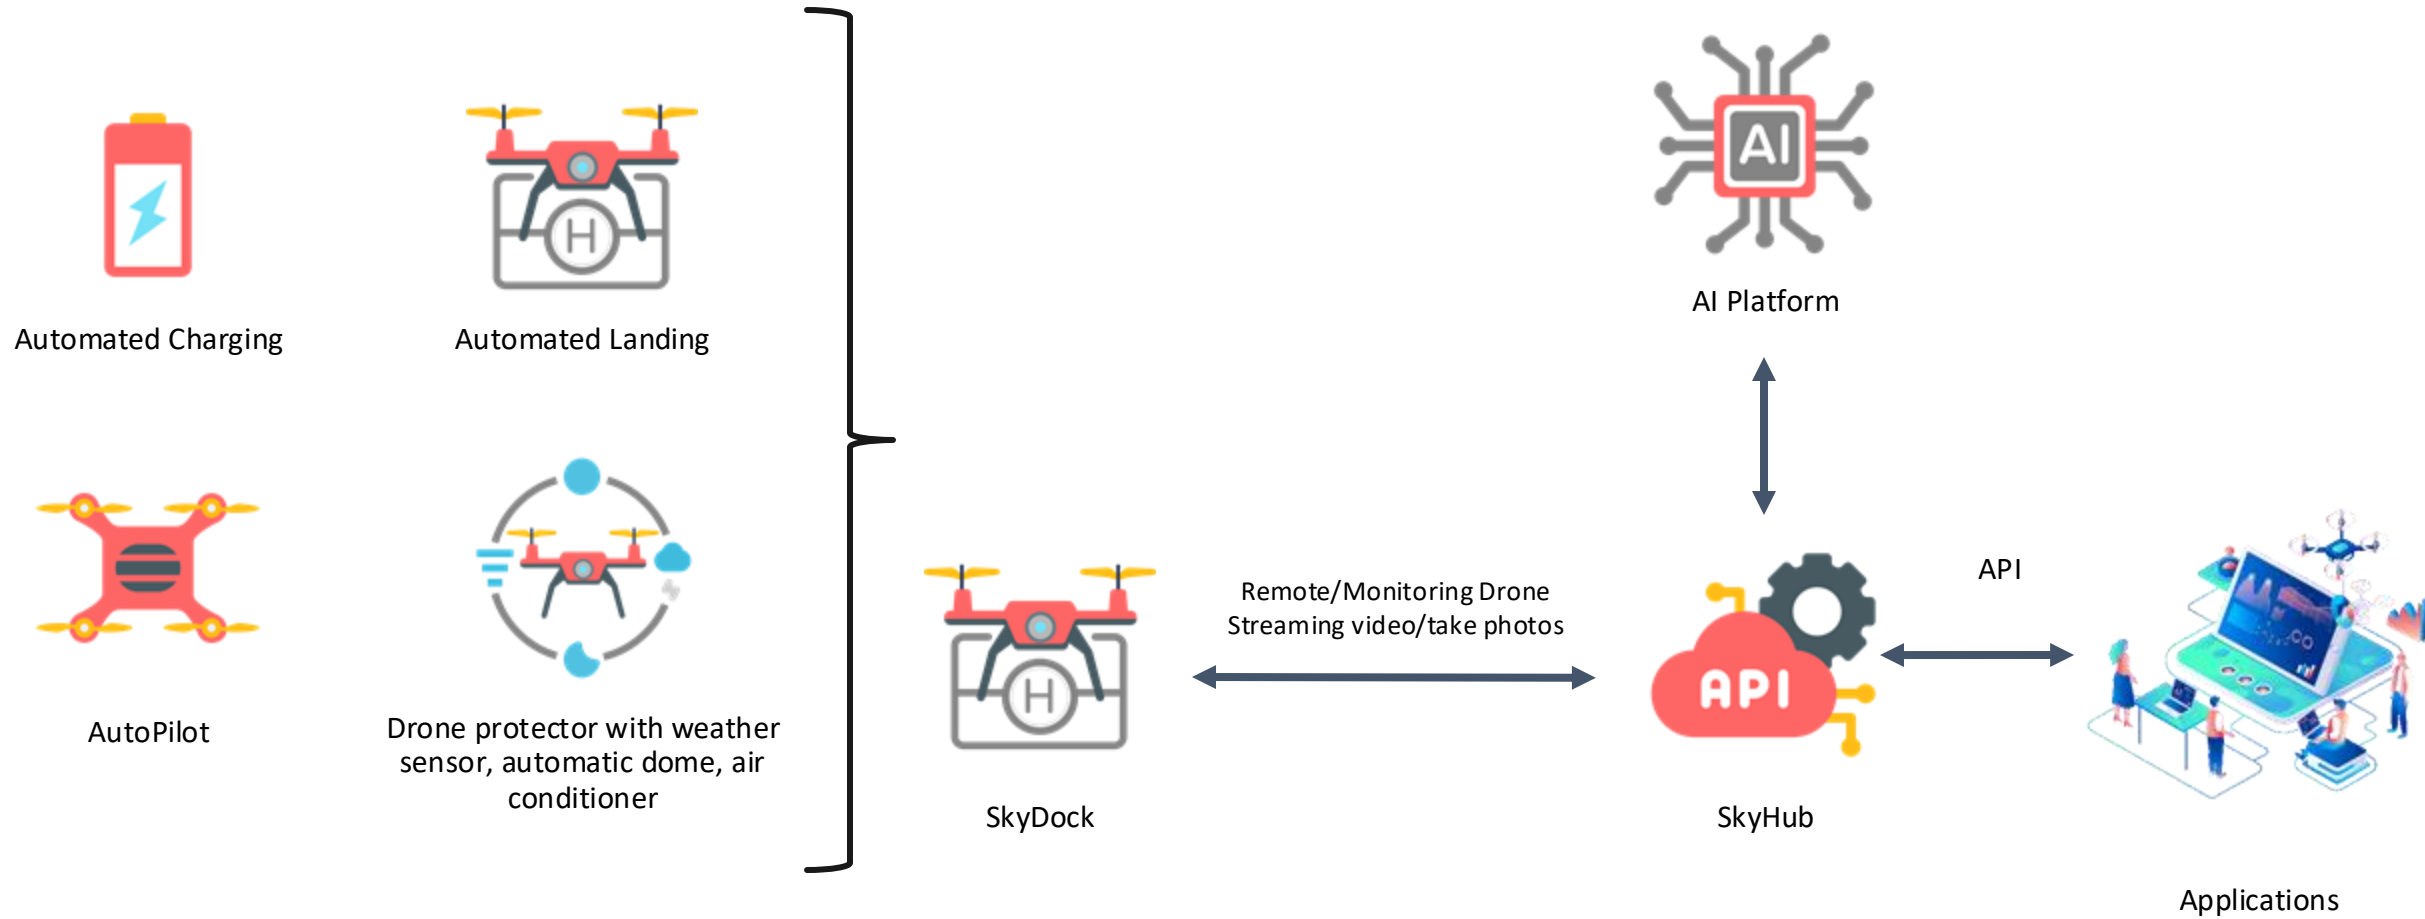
Automated Charging

H

Automated Landing

AutoPilot

Drone protector with weather sensor, automatic dome, air conditioner

AI

AI Platform

H

SkyDock

Remote/Monitoring Drone Streaming video/take photos

API

SkyHub

API

Applications